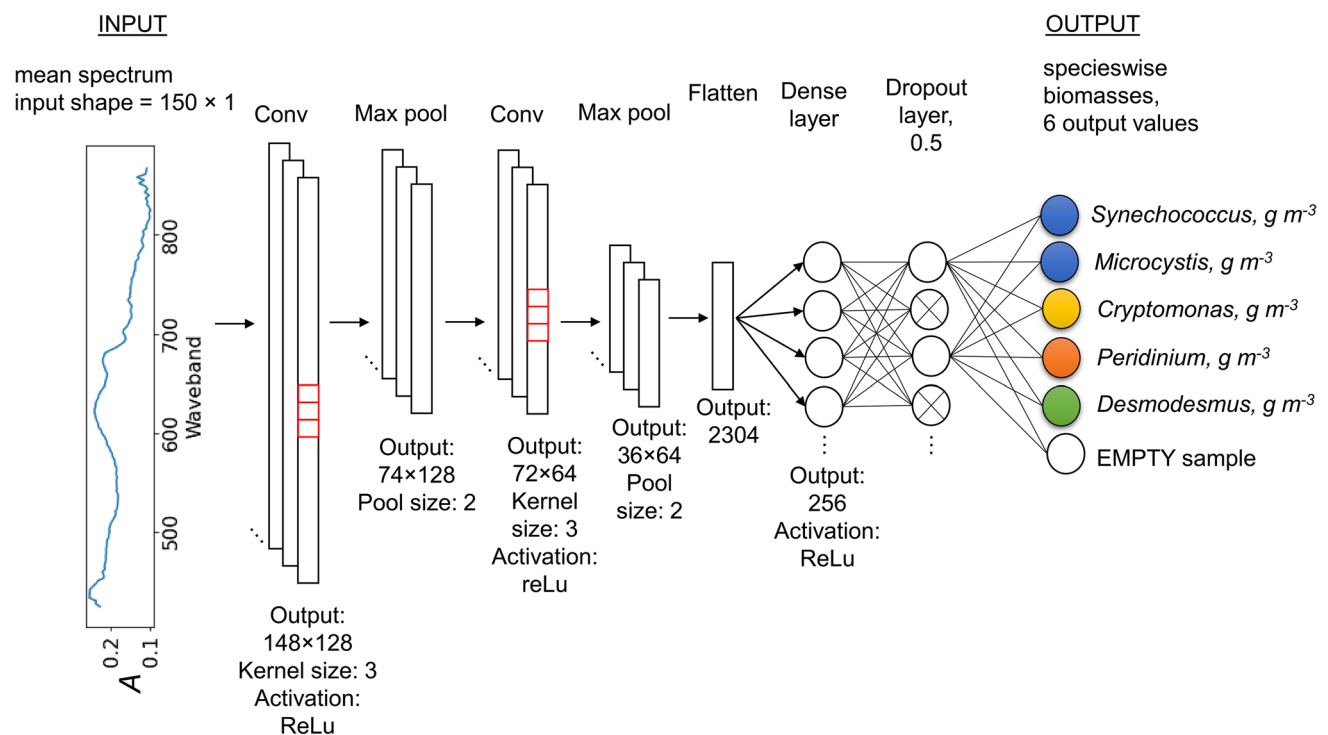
INPUT

mean spectrum
input shape = 150 × 1

800
700
600
500
Waveband
0.2
0.1
A

Conv

Output:
148×128
Kernel size: 3
Activation:
ReLu

Max pool

Output:
74×128
Pool size: 2

Conv

Output:
72×64
Kernel
size: 3
Activation:
reLu

Max pool

Output:
36×64
Pool
size: 2

Flatten

Output:
2304

Dense
layer

Output:
256
Activation:
ReLu

Dropout
layer,
0.5

OUTPUT

specieswise
biomasses,
6 output values

*Synechococcus*, g $m^{-3}$
*Microcystis*, g $m^{-3}$
*Cryptomonas*, g $m^{-3}$
*Peridinium*, g $m^{-3}$
*Desmodesmus*, g $m^{-3}$
EMPTY sample